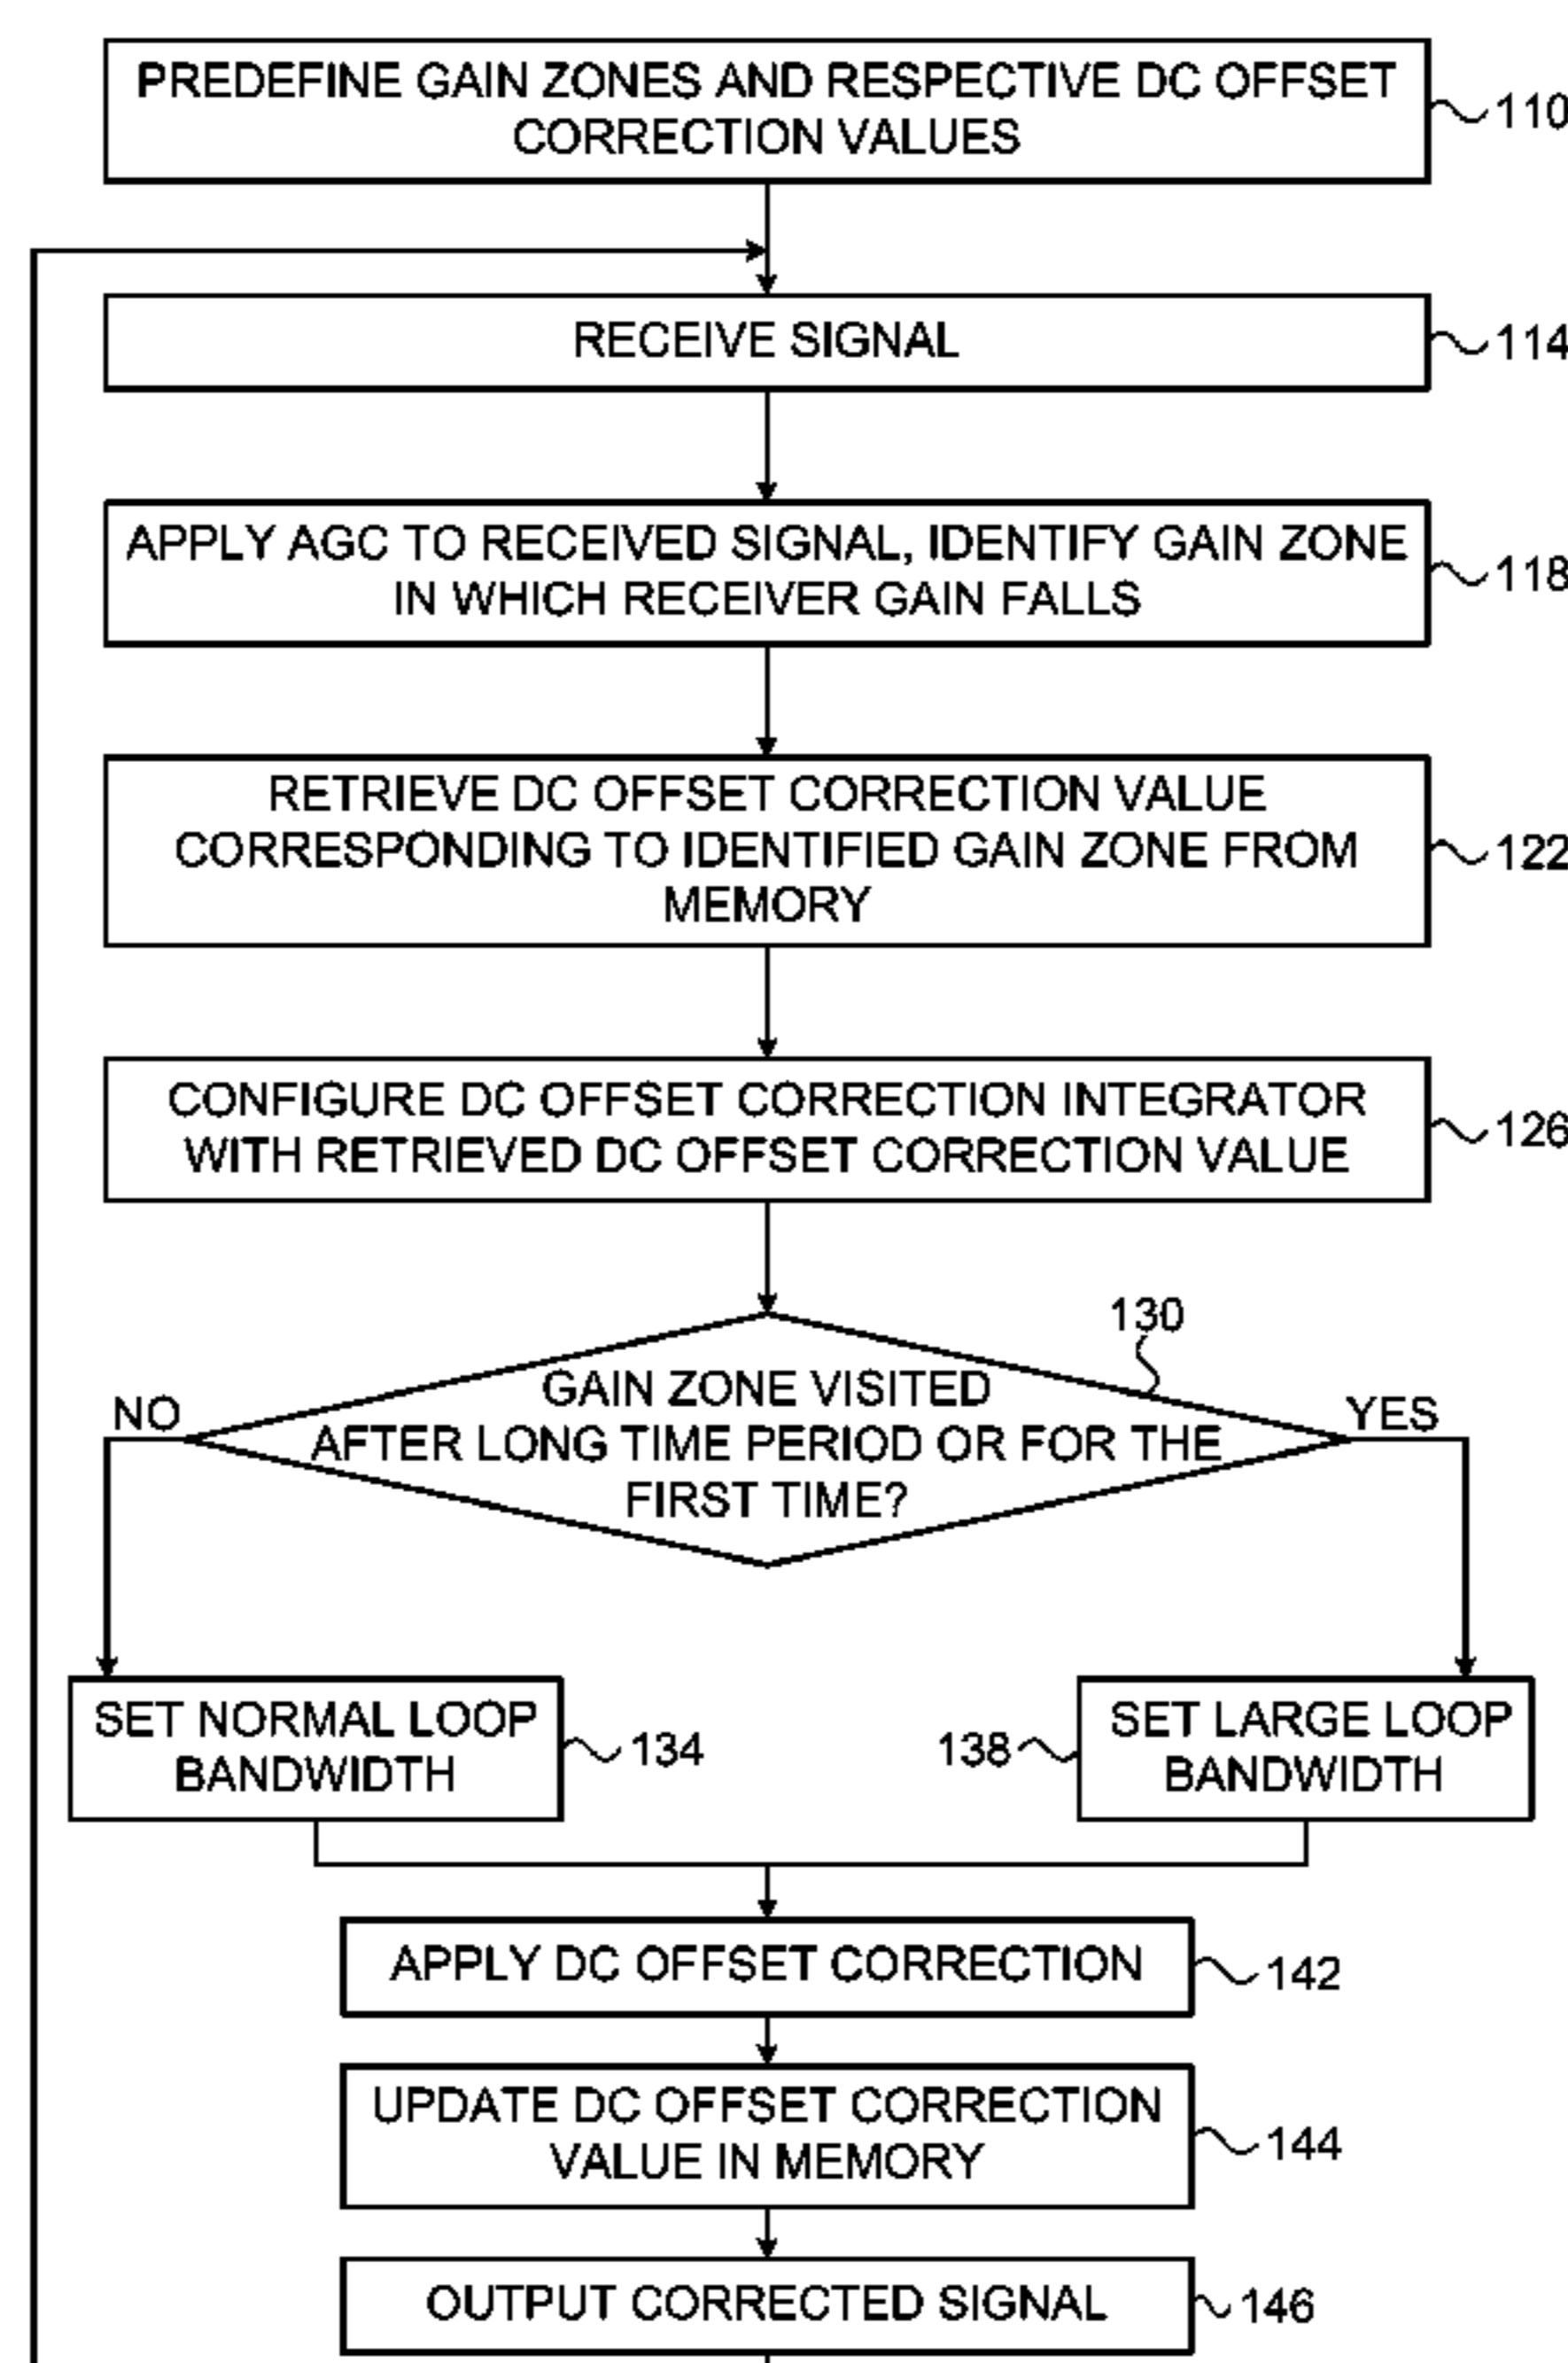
PREDEFINE GAIN ZONES AND RESPECTIVE DC OFFSET CORRECTION VALUES
110

RECEIVE SIGNAL
114

APPLY AGC TO RECEIVED SIGNAL, IDENTIFY GAIN ZONE IN WHICH RECEIVER GAIN FALLS
118

RETRIEVE DC OFFSET CORRECTION VALUE CORRESPONDING TO IDENTIFIED GAIN ZONE FROM MEMORY
122

CONFIGURE DC OFFSET CORRECTION INTEGRATOR WITH RETRIEVED DC OFFSET CORRECTION VALUE
126

130
GAIN ZONE VISITED AFTER LONG TIME PERIOD OR FOR THE FIRST TIME?
NO
YES

SET NORMAL LOOP BANDWIDTH
134

138
SET LARGE LOOP BANDWIDTH

APPLY DC OFFSET CORRECTION
142

UPDATE DC OFFSET CORRECTION VALUE IN MEMORY
144

OUTPUT CORRECTED SIGNAL
146